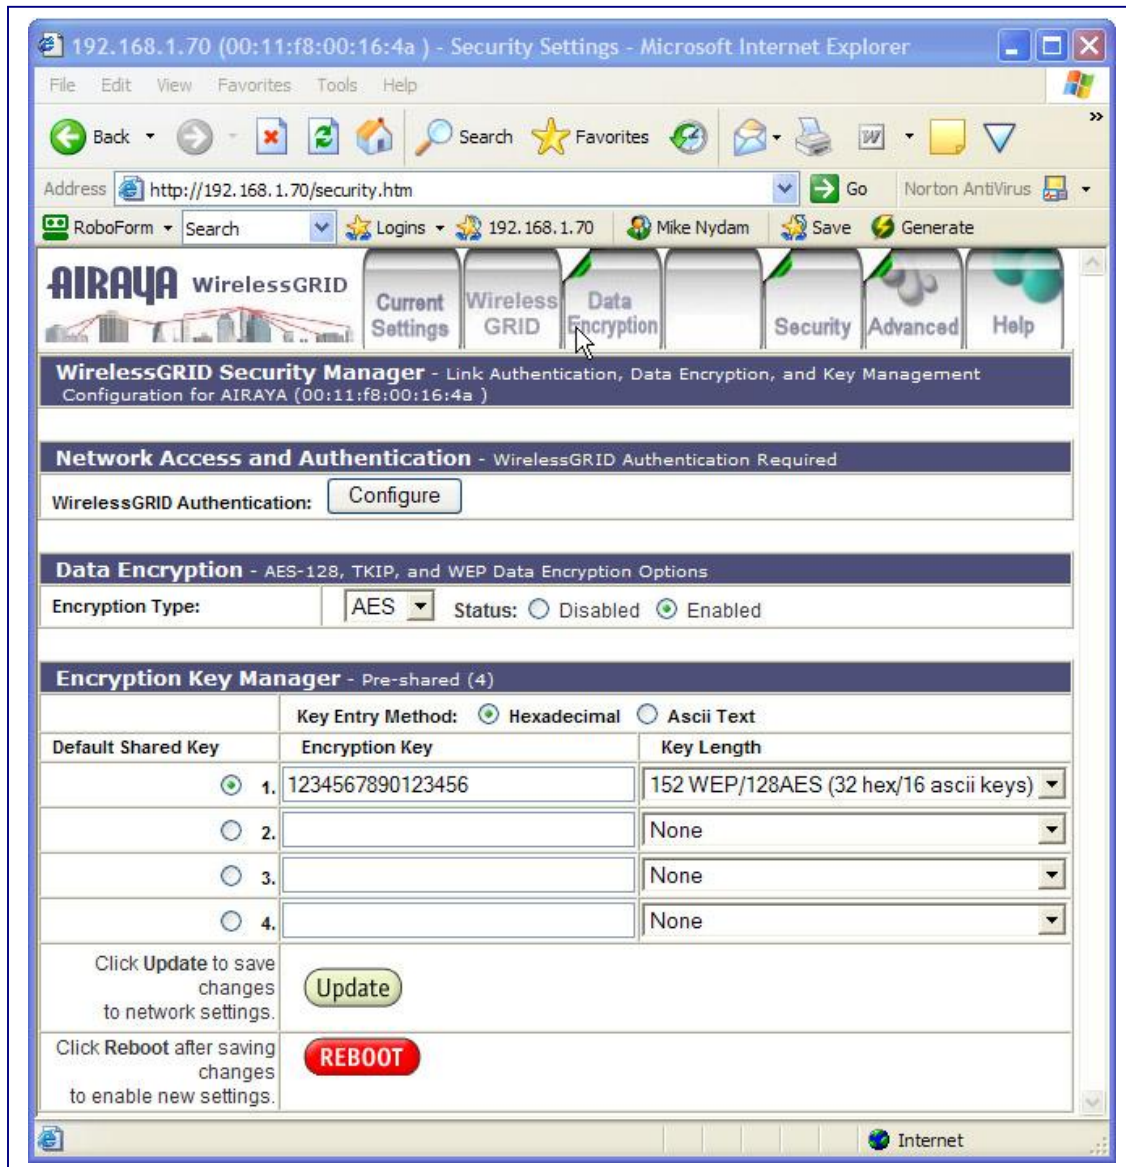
192.168.1.70 (00:11:f8:00:16:4a ) - Security Settings - Microsoft Internet Explorer

File Edit View Favorites Tools Help

Back Search Favorites

Address http://192.168.1.70/security.htm Go Norton AntiVirus

RoboForm Search Logins 192.168.1.70 Mike Nydam Save Generate

AIRAYA WirelessGRID

Current Settings | Wireless GRID | Data Encryption | Security | Advanced | Help

WirelessGRID Security Manager - Link Authentication, Data Encryption, and Key Management
Configuration for AIRAYA (00:11:f8:00:16:4a )

Network Access and Authentication - WirelessGRID Authentication Required

WirelessGRID Authentication: Configure

Data Encryption - AES-128, TKIP, and WEP Data Encryption Options

Encryption Type: AES Status: Disabled Enabled

Encryption Key Manager - Pre-shared (4)

| | Key Entry Method: Hexadecimal Ascii Text | |
|---|---|---|
| Default Shared Key | Encryption Key | Key Length |
| 1. | 1234567890123456 | 152 WEP/128AES (32 hex/16 ascii keys) |
| 2. | | None |
| 3. | | None |
| 4. | | None |
| Click Update to save changes to network settings. | Update | |
| Click Reboot after saving changes to enable new settings. | REBOOT | |

Internet